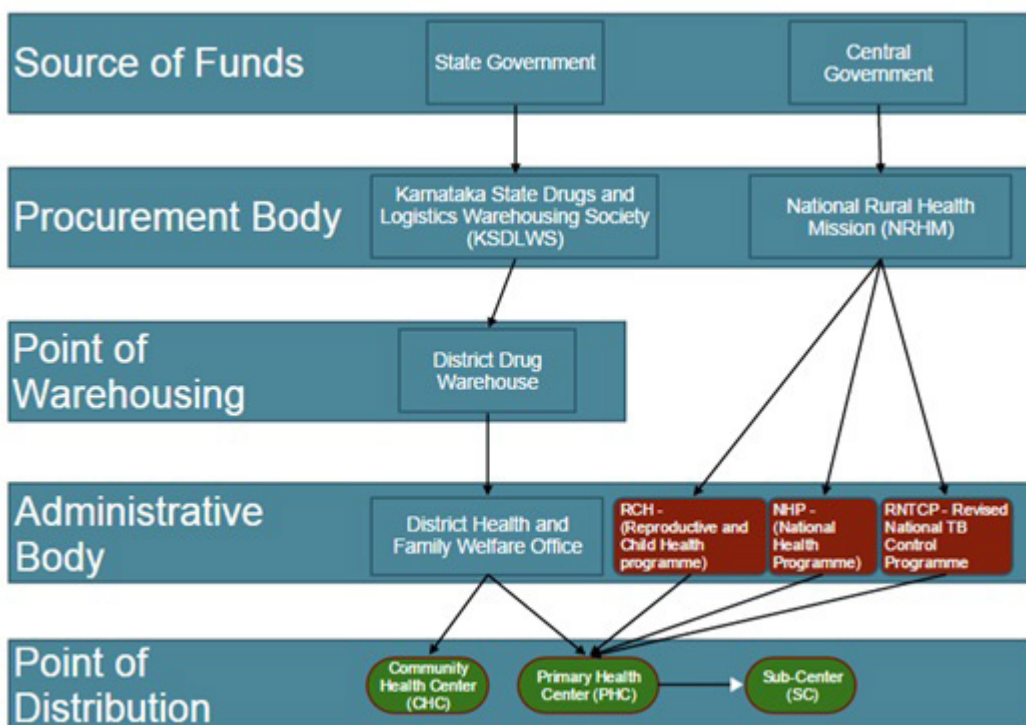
Source of Funds

State Government

Central Government

Procurement Body

Karnataka State Drugs and Logistics Warehousing Society (KSDLWS)

National Rural Health Mission (NRHM)

Point of Warehousing

District Drug Warehouse

Administrative Body

District Health and Family Welfare Office

RCH - (Reproductive and Child Health programme)

NHP - (National Health Programme)

RNTCP - Revised National TB Control Programme

Point of Distribution

Community Health Center (CHC)

Primary Health Center (PHC)

Sub-Center (SC)